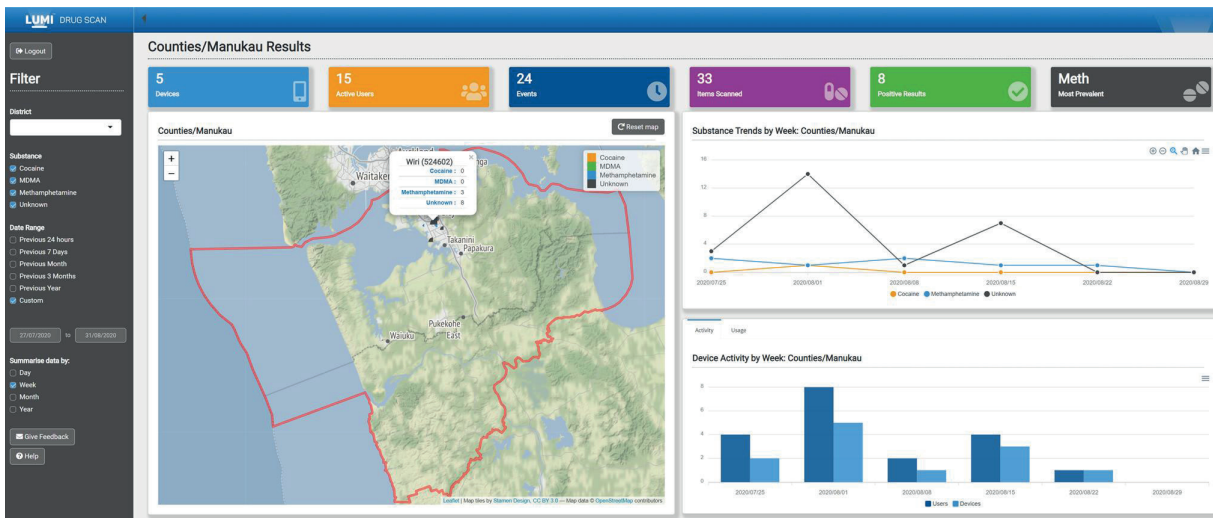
LUMI DRUG SCAN

Logout

Filter

District

Substance
Cocaine
MDMA
Methamphetamine
Unknown

Date Range
Previous 24 hours
Previous 7 Days
Previous Month
Previous 3 Months
Previous Year
Custom

27/07/2020 to 31/08/2020

Summarise data by:
Day
Week
Month
Year

Give Feedback
Help

Counties/Manukau Results

5
Devices

15
Active Users

24
Events

33
Items Scanned

8
Positive Results

Meth
Most Prevalent

Counties/Manukau

Reset map

+
−

Wiri (524602)
Cocaine : 0
MDMA : 0
Methamphetamine : 3
Unknown : 8

Cocaine
MDMA
Methamphetamine
Unknown

Waitakere
Takanini
Papakura
Waiuku
Pukekohe East

Leaflet | Map tiles by Stamen Design, CC BY 3.0 — Map data © OpenStreetMap contributors

Substance Trends by Week: Counties/Manukau

16
12
8
4
0

2020/07/25
2020/08/01
2020/08/08
2020/08/15
2020/08/22
2020/08/29

Cocaine Methamphetamine Unknown

Activity
Usage

Device Activity by Week: Counties/Manukau

8
6
4
2
0

2020/07/25
2020/08/01
2020/08/08
2020/08/15
2020/08/22
2020/08/29

Users Devices